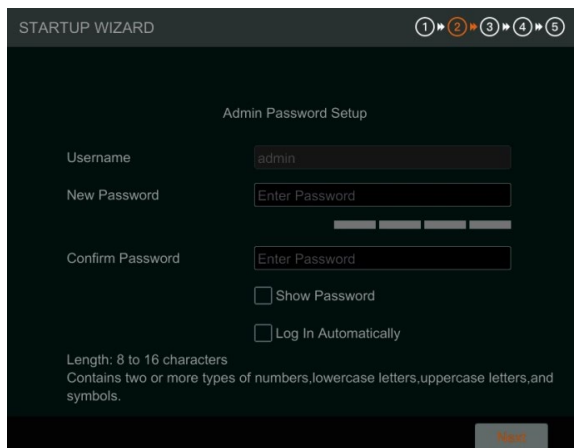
STARTUP WIZARD

① ② ③ ④ ⑤

Admin Password Setup

Username admin

New Password Enter Password

Confirm Password Enter Password

Show Password

Log In Automatically

Length: 8 to 16 characters
Contains two or more types of numbers,lowercase letters,uppercase letters,and symbols.

Next